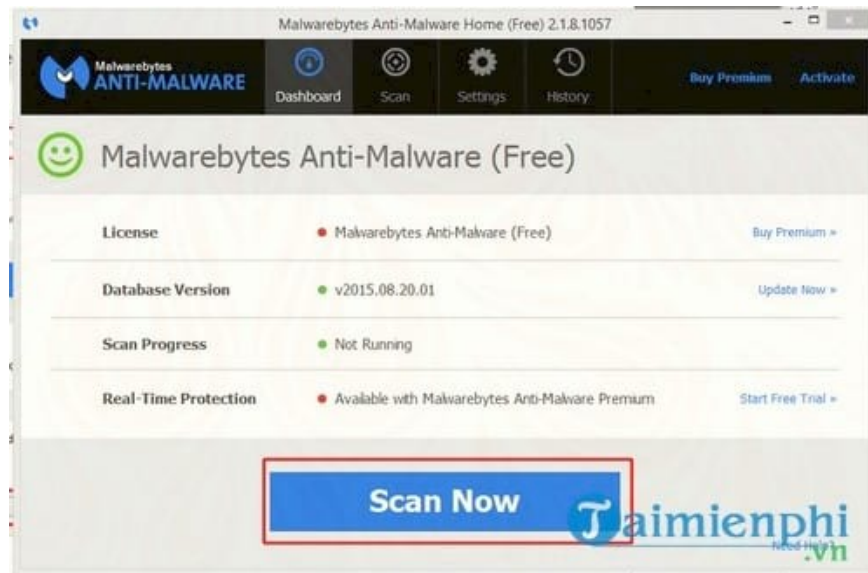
Malwarebytes Anti-Malware Home (Free) 2.1.8.1057

Malwarebytes ANTI-MALWARE

Dashboard Scan Settings History

Buy Premium Activate

Malwarebytes Anti-Malware (Free)

| | | |
|---|---|---|
| License | Malwarebytes Anti-Malware (Free) | Buy Premium » |
| Database Version | v2015.08.20.01 | Update Now » |
| Scan Progress | Not Running | |
| Real-Time Protection | Available with Malwarebytes Anti-Malware Premium | Start Free Trial » |

Scan Now

Need Help?

Taimienphi .vn